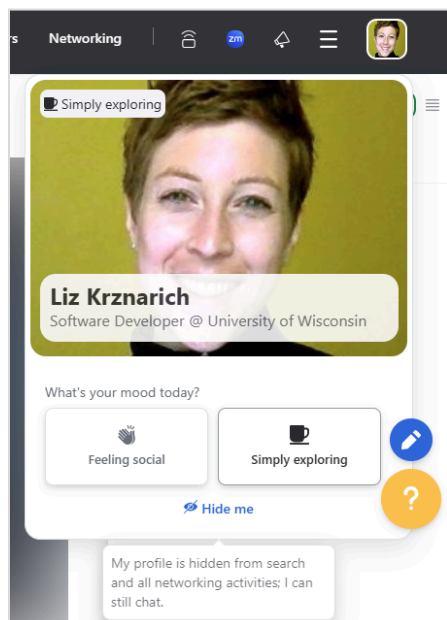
rs Networking

zm

Simply exploring

Liz Krznarich
Software Developer @ University of Wisconsin

What's your mood today?

Feeling social

Simply exploring

Hide me

?

My profile is hidden from search and all networking activities; I can still chat.